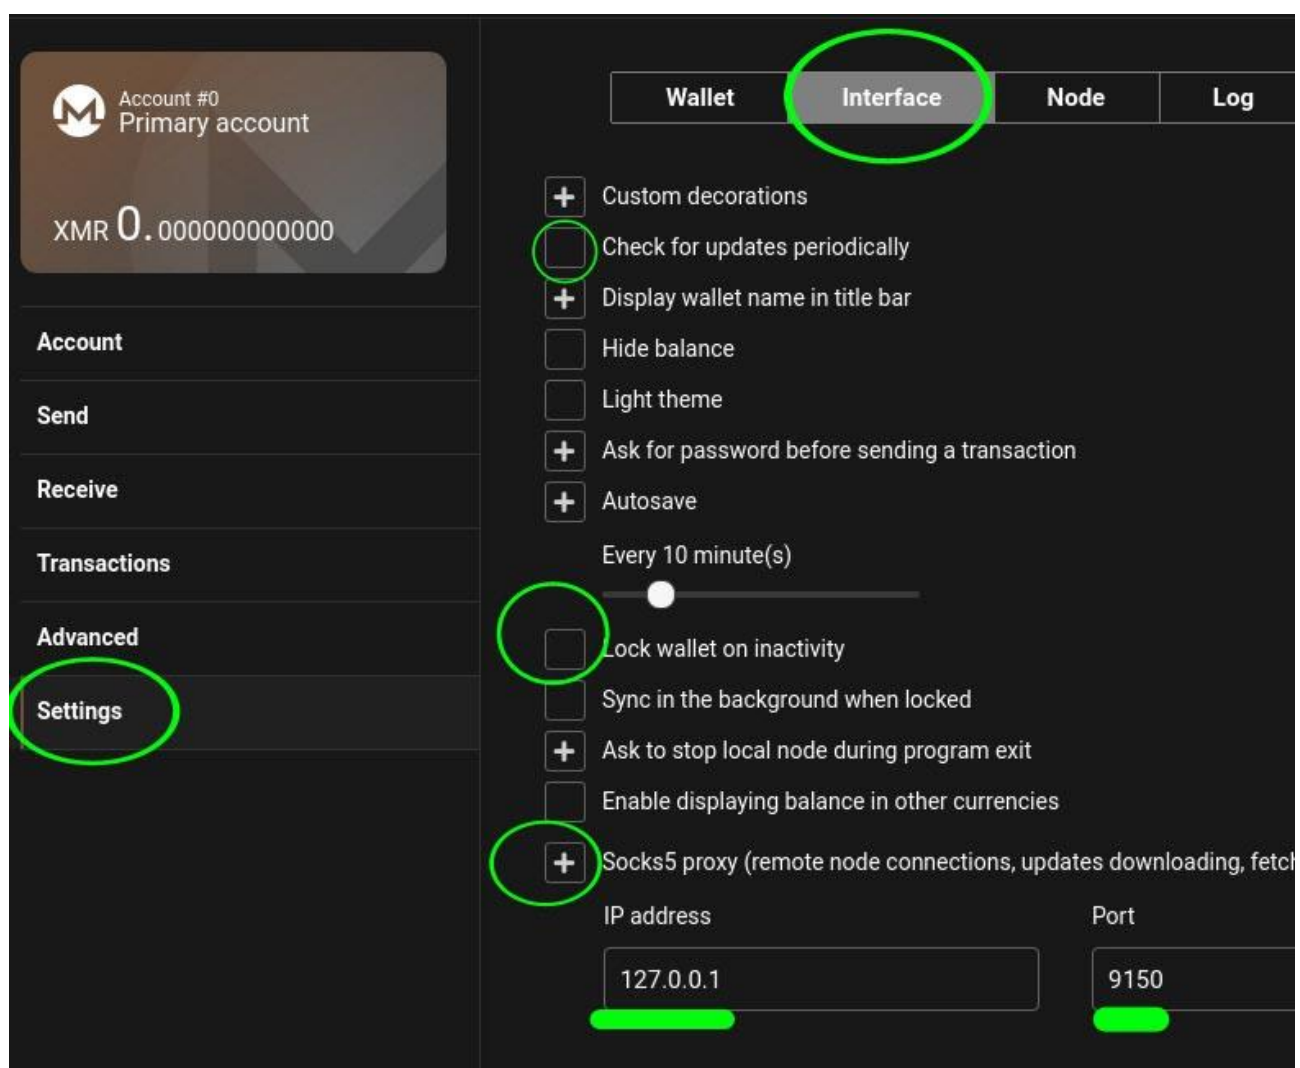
Account #0
Primary account

XMR 0.000000000000

Account

Send

Receive

Transactions

Advanced

Settings

Wallet | Interface | Node | Log

+ Custom decorations

Check for updates periodically

+ Display wallet name in title bar

Hide balance

Light theme

+ Ask for password before sending a transaction

+ Autosave

Every 10 minute(s)

Lock wallet on inactivity

Sync in the background when locked

+ Ask to stop local node during program exit

Enable displaying balance in other currencies

+ Socks5 proxy (remote node connections, updates downloading, fetc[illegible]

IP address

127.0.0.1

Port

9150